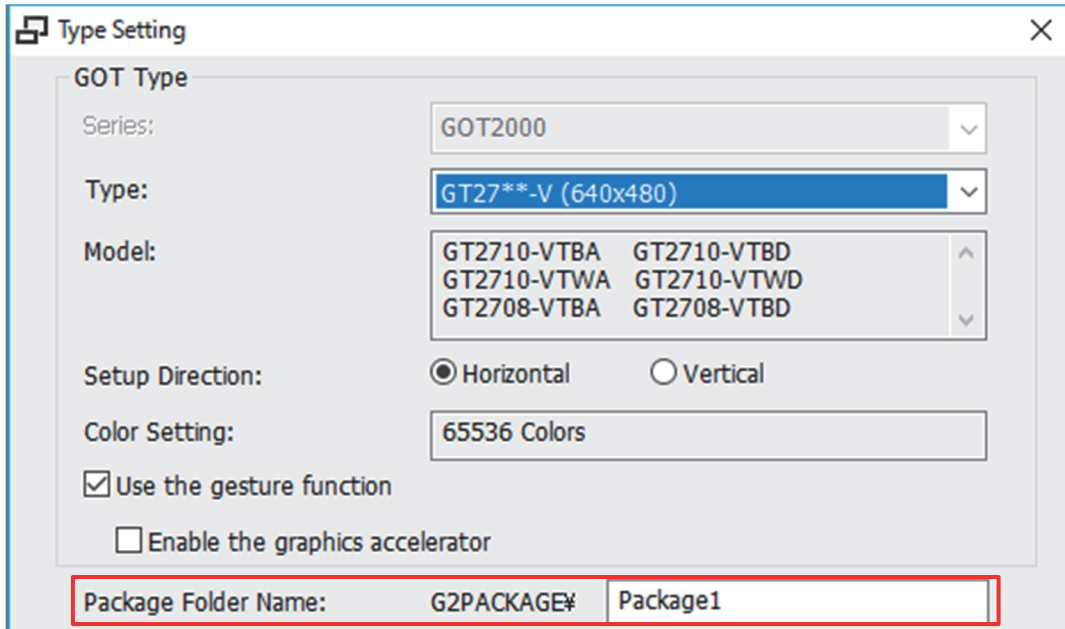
Type Setting

GOT Type

Series: GOT2000

Type: GT27**-V (640x480)

Model: GT2710-VTBA GT2710-VTBD
GT2710-VTWA GT2710-VTWD
GT2708-VTBA GT2708-VTBD

Setup Direction: Horizontal Vertical

Color Setting: 65536 Colors

Use the gesture function

Enable the graphics accelerator

Package Folder Name: G2PACKAGE¥ Package1